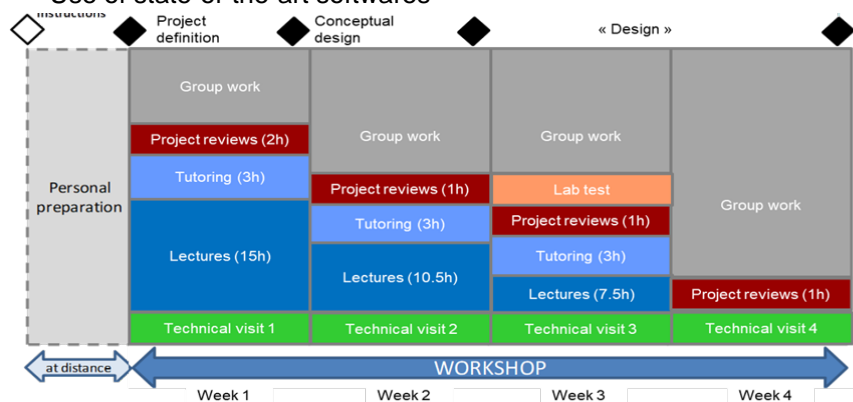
Use of state of the art softwares

Instructions

Project definition

Conceptual design

« Design »

Personal preparation

| Group work | Group work | Group work | Group work |
|---|---|---|---|
| Project reviews (2h) | Project reviews (1h) | Lab test | Project reviews (1h) |
| Tutoring (3h) | Tutoring (3h) | Project reviews (1h) | |
| Lectures (15h) | Lectures (10.5h) | Tutoring (3h) | |
| | | Lectures (7.5h) | |
| Technical visit 1 | Technical visit 2 | Technical visit 3 | Technical visit 4 |

at distance

WORKSHOP

Week 1 Week 2 Week 3 Week 4